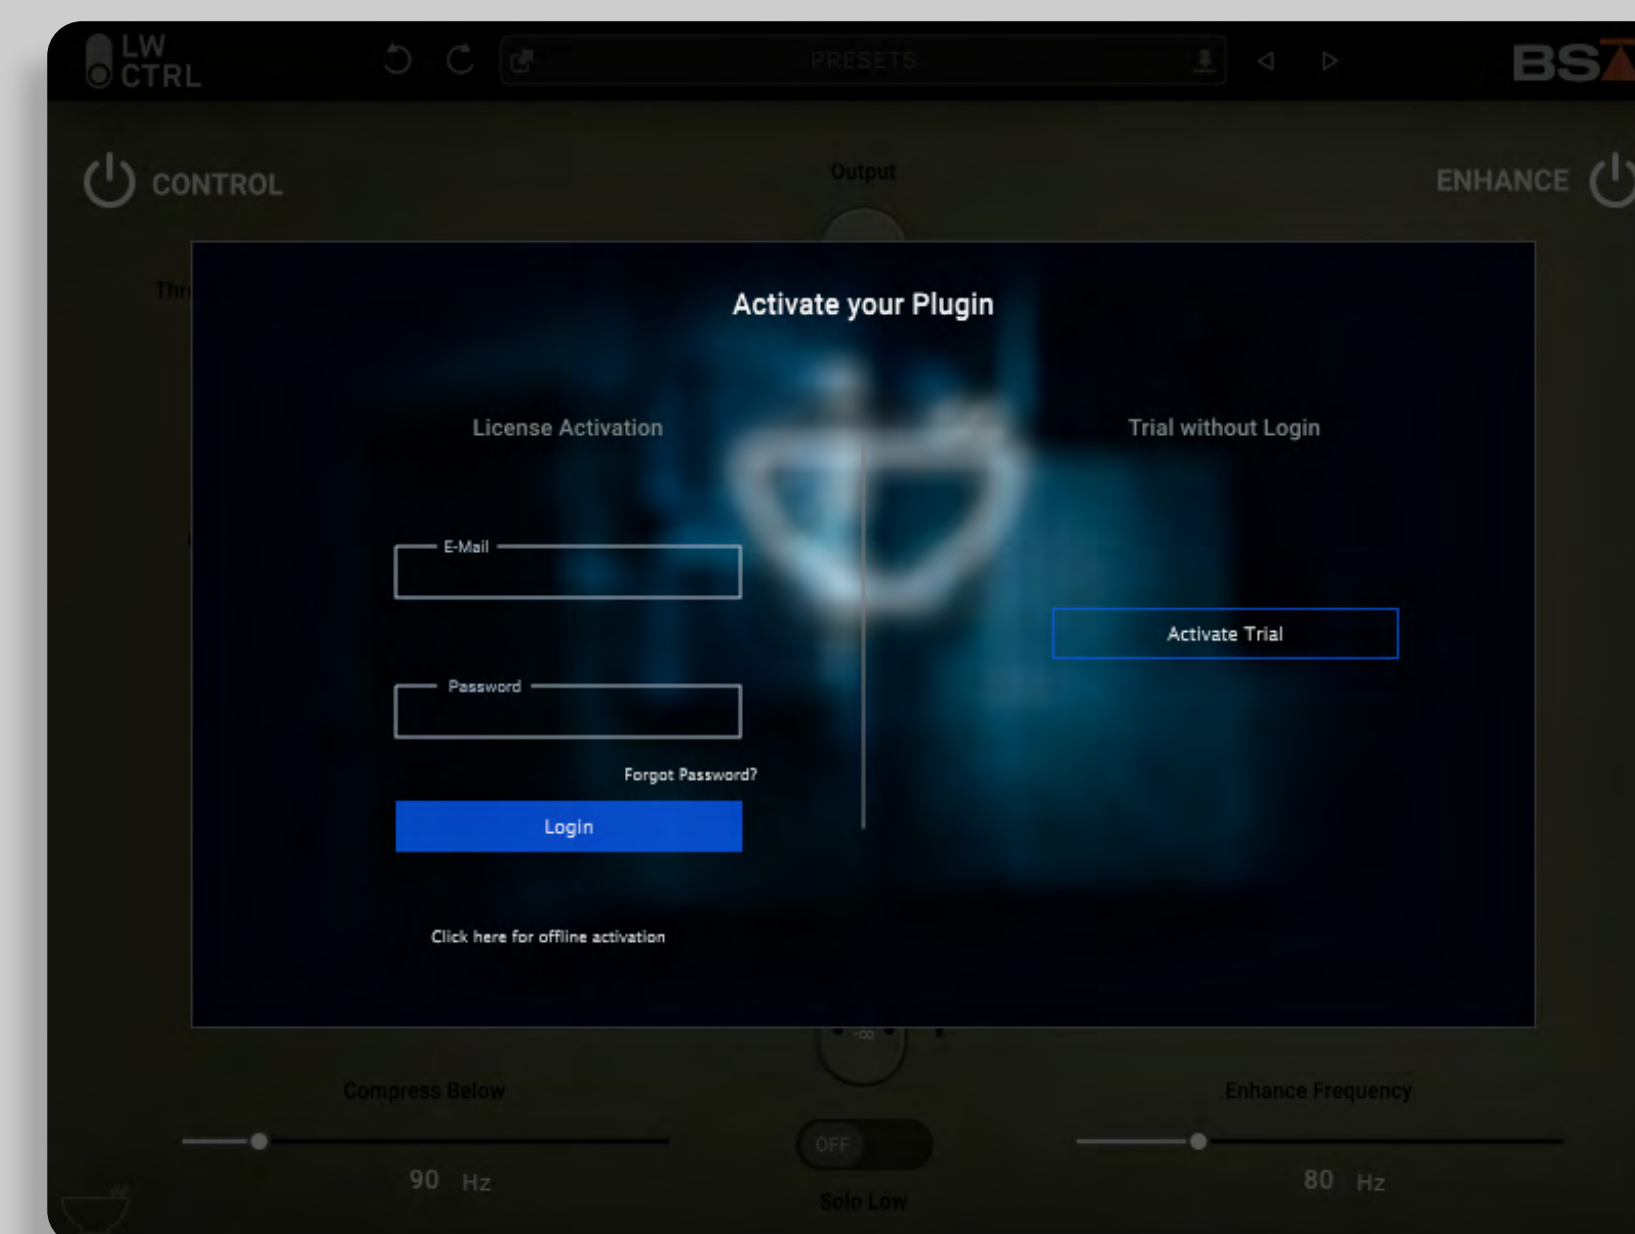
LW CTRL

PRESETS

BS

CONTROL

Output

ENHANCE

Thr

Activate your Plugin

License Activation

Trial without Login

E-Mail

Password

Forgot Password?

Login

Activate Trial

Click here for offline activation

-∞

Compress Below

Enhance Frequency

OFF

90 Hz

80 Hz

Solo Low